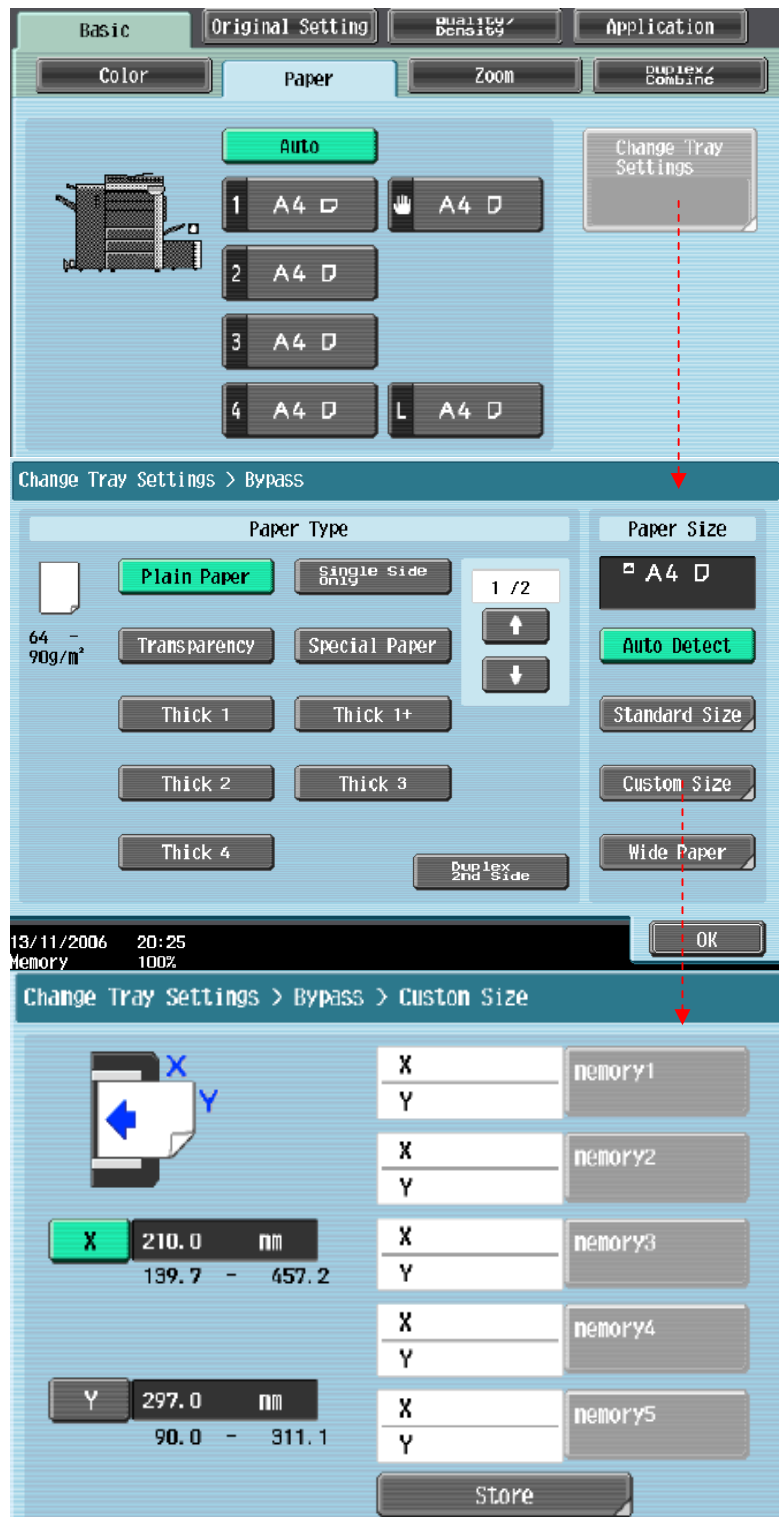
Basic
Original Setting
Quality/ Density
Application
Color
Paper
Zoom
Duplex/ Combine

Auto
1 A4
A4
2 A4
3 A4
4 A4
L A4
Change Tray Settings

Change Tray Settings > Bypass

Paper Type
64 - 90g/m²
Plain Paper
Single Side Only
Transparency
Special Paper
Thick 1
Thick 1+
Thick 2
Thick 3
Thick 4
Duplex 2nd Side
1 /2

Paper Size
A4
Auto Detect
Standard Size
Custom Size
Wide Paper

13/11/2006 20:25
Memory 100%
OK

Change Tray Settings > Bypass > Custon Size

X
Y
X 210.0 mm
139.7 - 457.2
Y 297.0 mm
90.0 - 311.1

X
Y
memory1
X
Y
memory2
X
Y
memory3
X
Y
memory4
X
Y
memory5
Store